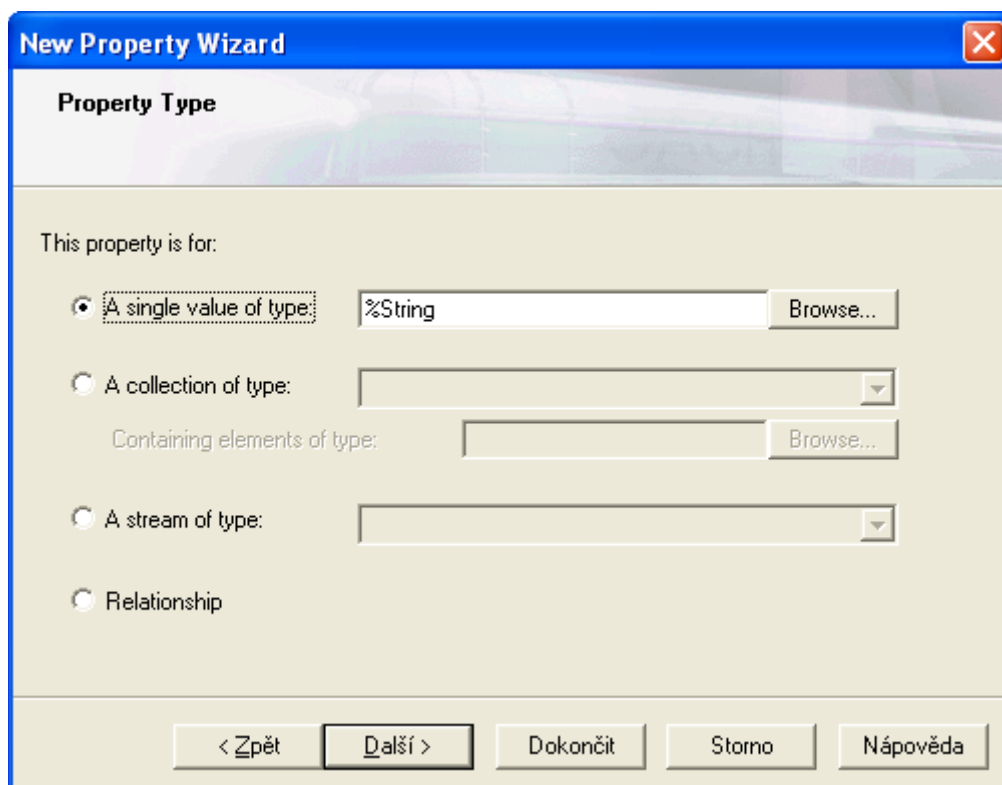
New Property Wizard

Property Type

This property is for:

A single value of type: %String Browse...

A collection of type:

Containing elements of type: Browse...

A stream of type:

Relationship

< Zpět Další > Dokončit Storno Nápověda